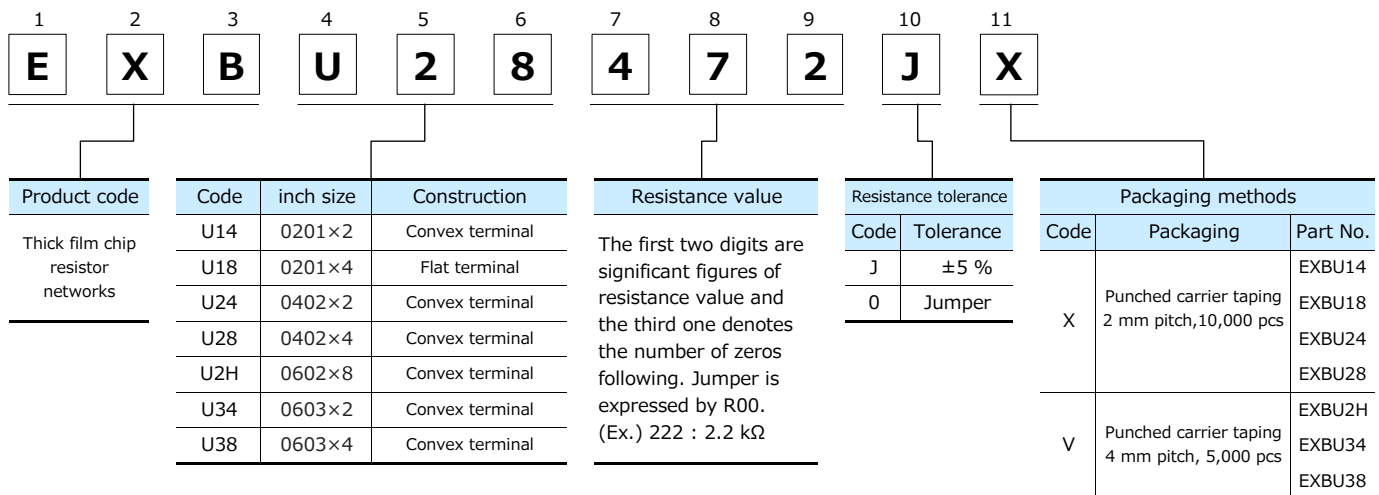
| 1 | 2 | 3 | 4 | 5 | 6 | 7 | 8 | 9 | 10 | 11 |
|---|---|---|---|---|---|---|---|---|---|---|
| E | X | B | U | 2 | 8 | 4 | 7 | 2 | J | X |

| Product code |
|---|
| Thick film chip resistor networks |

| Code | inch size | Construction |
|---|---|---|
| U14 | 0201×2 | Convex terminal |
| U18 | 0201×4 | Flat terminal |
| U24 | 0402×2 | Convex terminal |
| U28 | 0402×4 | Convex terminal |
| U2H | 0602×8 | Convex terminal |
| U34 | 0603×2 | Convex terminal |
| U38 | 0603×4 | Convex terminal |

| Resistance value |
|---|
| The first two digits are significant figures of resistance value and the third one denotes the number of zeros following. Jumper is expressed by R00. (Ex.) 222 : 2.2 kΩ |

Resistance tolerance

| Code | Tolerance |
|---|---|
| J | ±5 % |
| 0 | Jumper |

Packaging methods

| Code | Packaging | Part No. |
|---|---|---|
| X | Punched carrier taping 2 mm pitch,10,000 pcs | EXBU14 |
| | | EXBU18 |
| | | EXBU24 |
| | | EXBU28 |
| V | Punched carrier taping 4 mm pitch, 5,000 pcs | EXBU2H |
| | | EXBU34 |
| | | EXBU38 |